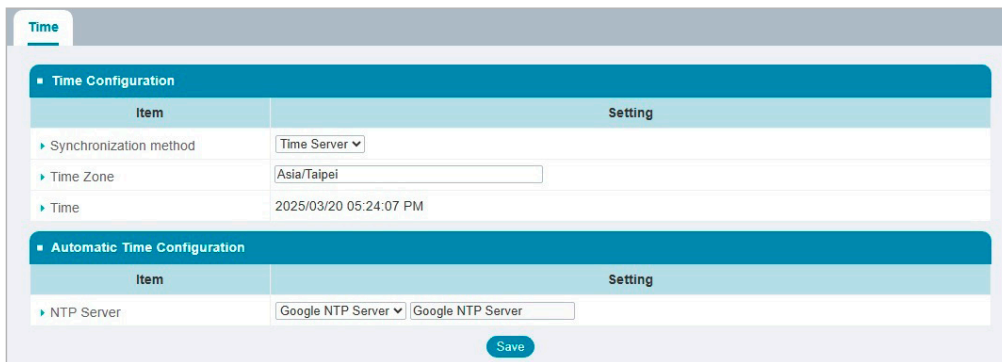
Time

Time Configuration

| Item | Setting |
|---|---|
| Synchronization method | Time Server |
| Time Zone | Asia/Taipei |
| Time | 2025/03/20 05:24:07 PM |

Automatic Time Configuration

| Item | Setting |
|---|---|
| NTP Server | Google NTP Server Google NTP Server |

Save